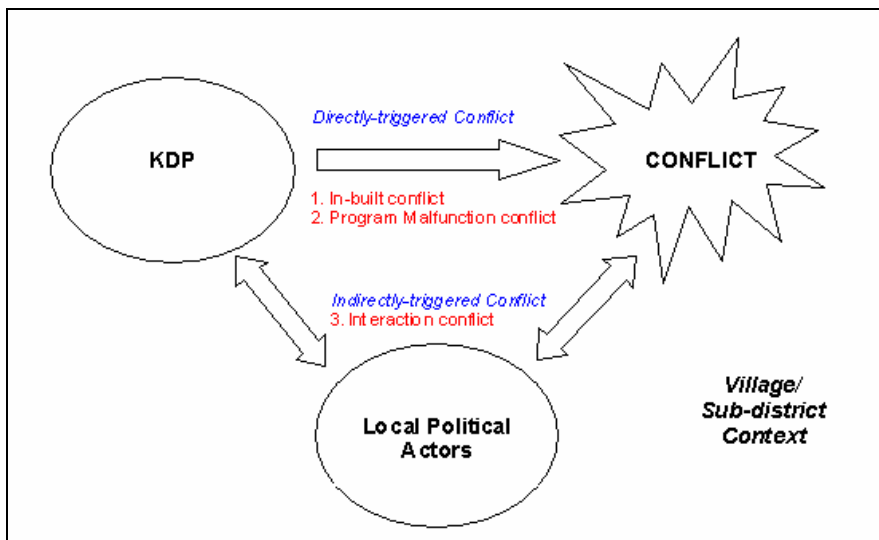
KDP

Directly-triggered Conflict

1. In-built conflict
2. Program Malfunction conflict

CONFLICT

Indirectly-triggered Conflict
3. Interaction conflict

Local Political Actors

Village/
Sub-district
Context